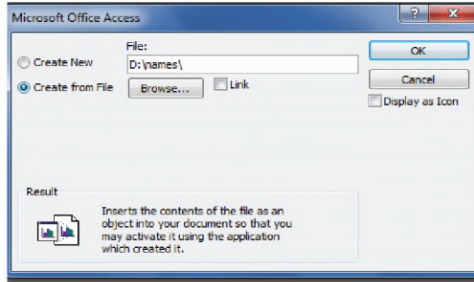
Microsoft Office Access

? X

Create New

Create from File

File:

D:\names\

Browse...

Link

OK

Cancel

Display as Icon

Result

Inserts the contents of the file as an object into your document so that you may activate it using the application which created it.